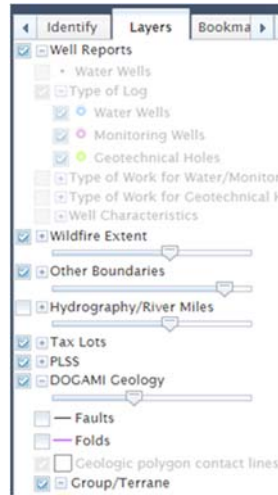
Identify Layers Bookma

Well Reports
Water Wells
Type of Log
Water Wells
Monitoring Wells
Geotechnical Holes
Type of Work for Water/Monitor
Type of Work for Geotechnical H
Well Characteristics
Wildfire Extent
Other Boundaries
Hydrography/River Miles
Tax Lots
PLSS
DOGAMI Geology
Faults
Folds
Geologic polygon contact lines
Group/Terrane